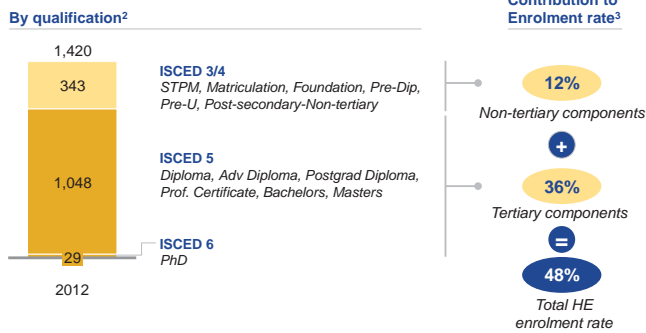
By qualification²

Contribution to Enrolment rate³

1,420

343

1,048

29

2012

ISCED 3/4
STPM, Matriculation, Foundation, Pre-Dip, Pre-U, Post-secondary-Non-tertiary

ISCED 5
Diploma, Adv Diploma, Postgrad Diploma, Prof. Certificate, Bachelors, Masters

ISCED 6
PhD

12%
Non-tertiary components

+

36%
Tertiary components

=

48%
Total HE enrolment rate